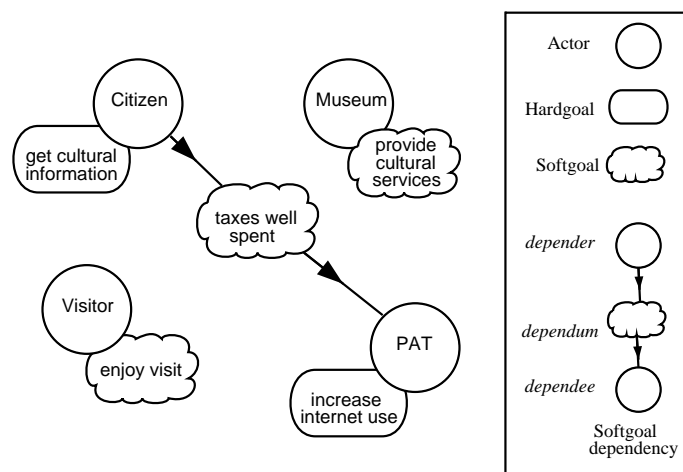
Citizen

get cultural information

Museum

provide cultural services

taxes well spent

Visitor

enjoy visit

PAT

increase internet use

Actor

Hardgoal

Softgoal

*depender*

*dependum*

*dependee*

Softgoal dependency